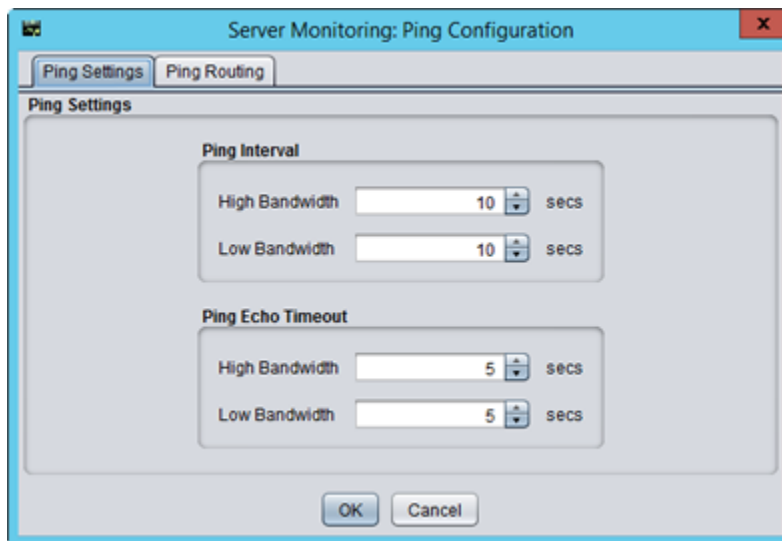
Server Monitoring: Ping Configuration

x

Ping Settings | Ping Routing

Ping Settings

Ping Interval

High Bandwidth 10 secs

Low Bandwidth 10 secs

Ping Echo Timeout

High Bandwidth 5 secs

Low Bandwidth 5 secs

OK Cancel